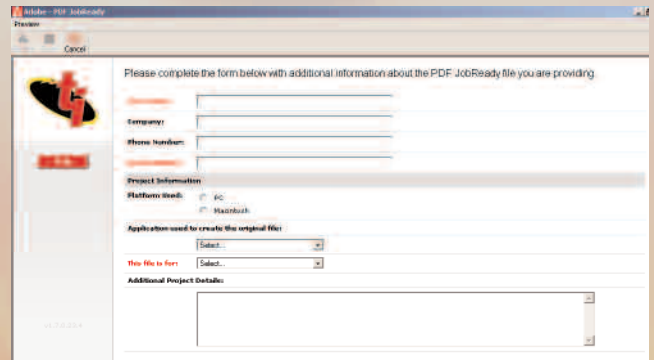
Adobe - PDF JobReady

Preview

Cancel

Please complete the form below with additional information about the PDF JobReady file you are providing.

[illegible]

Company:

Phone Number:

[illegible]

Project Information

Platform Used:

PC

Macintosh

Application used to create the original file:

Select...

This file is for:

Select...

Additional Project Details:

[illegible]

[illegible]